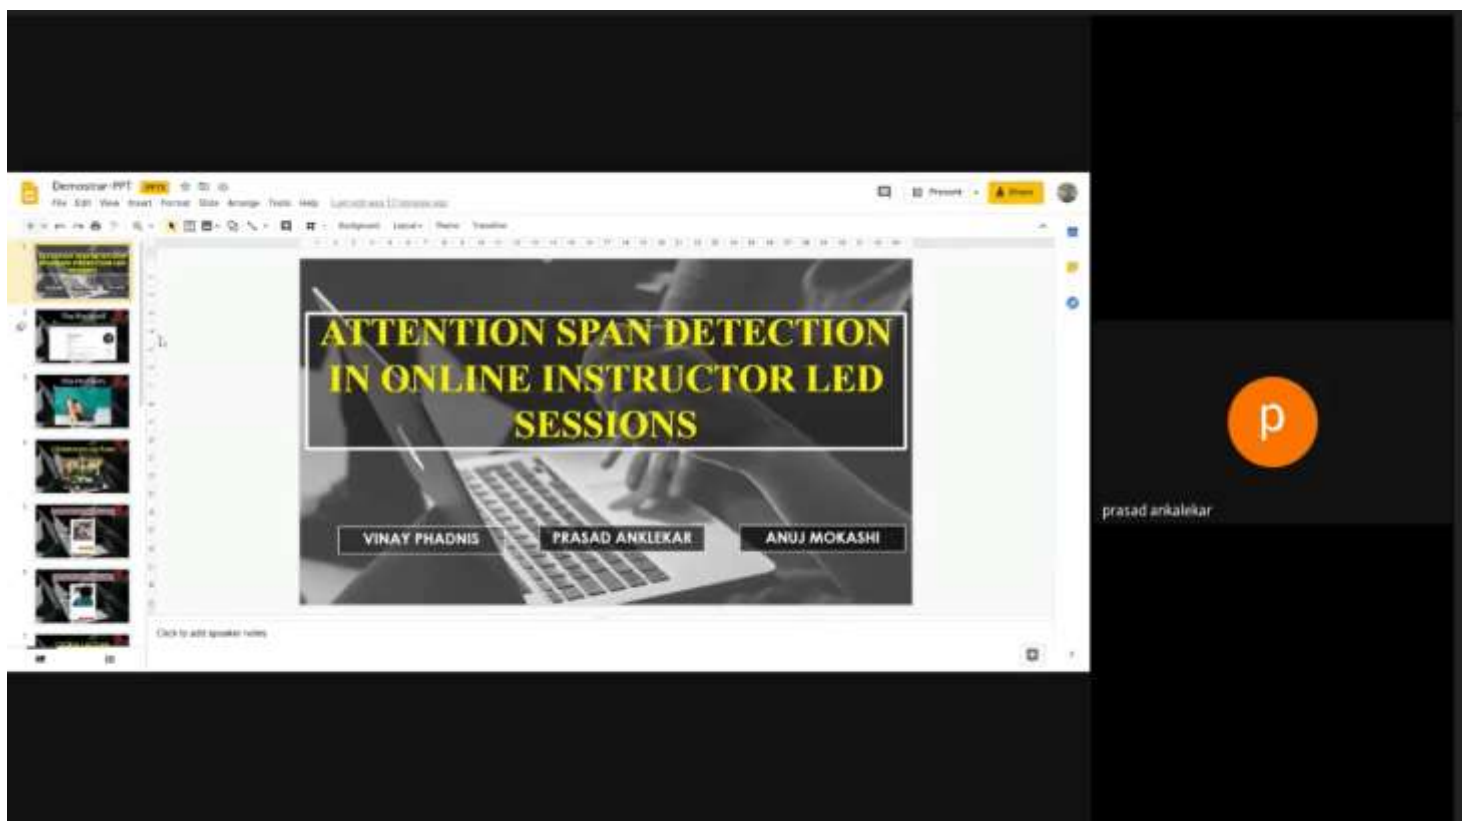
Demostrar-PPT PPTX

File Edit View Insert Format Slide Arrange Tools Help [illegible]

Background Layout Theme Transition

Present Share

ATTENTION SPAN DETECTION IN ONLINE INSTRUCTOR LED SESSIONS

VINAY PHADNIS

PRASAD ANKLEKAR

ANUJ MOKASHI

Click to add speaker notes

p

prasad ankalekar